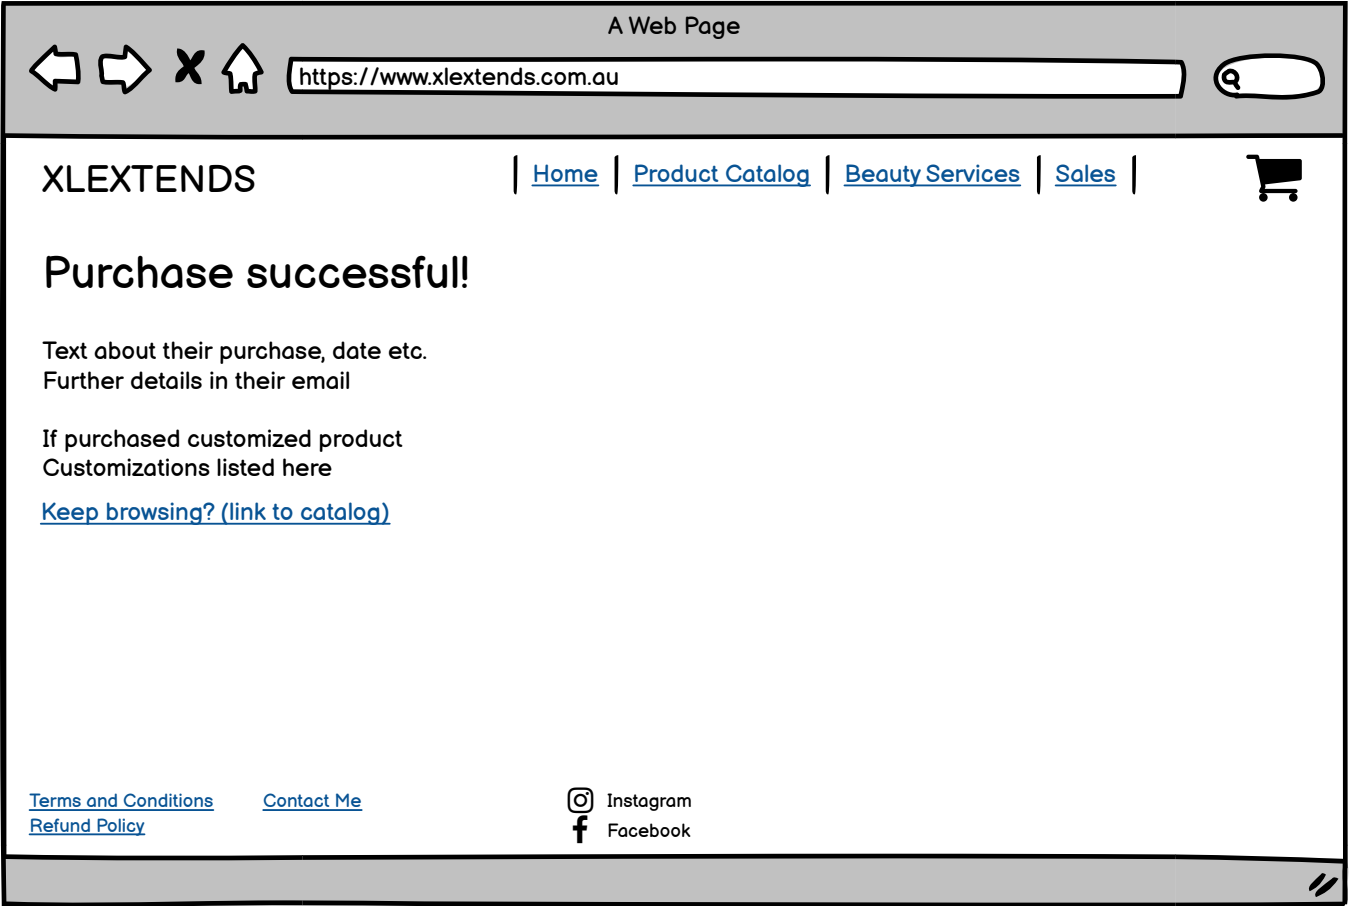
A Web Page

https://www.xlextends.com.au

XLEXTENDS

Home | Product Catalog | Beauty Services | Sales

Purchase successful!

Text about their purchase, date etc.
Further details in their email

If purchased customized product
Customizations listed here

Keep browsing? (link to catalog)

Terms and Conditions
Refund Policy

Contact Me

Instagram
Facebook